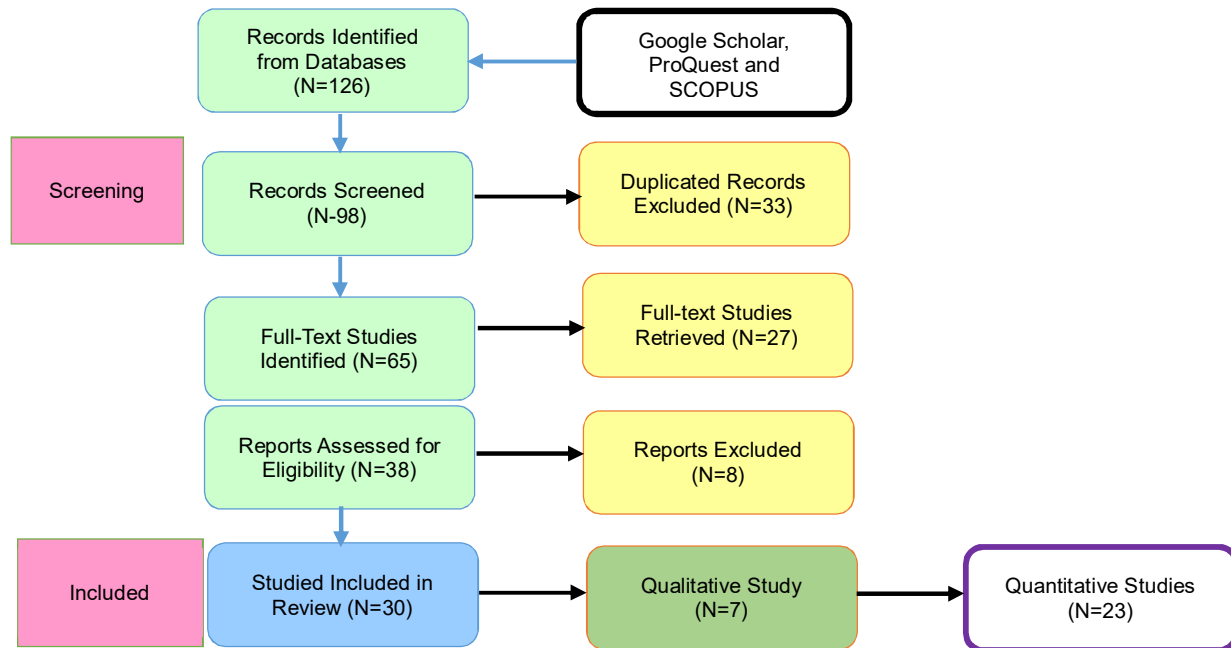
Records Identified from Databases (N=126)

Google Scholar, ProQuest and SCOPUS

Screening

Records Screened (N-98)

Duplicated Records Excluded (N=33)

Full-Text Studies Identified (N=65)

Full-text Studies Retrieved (N=27)

Reports Assessed for Eligibility (N=38)

Reports Excluded (N=8)

Included

Studied Included in Review (N=30)

Qualitative Study (N=7)

Quantitative Studies (N=23)